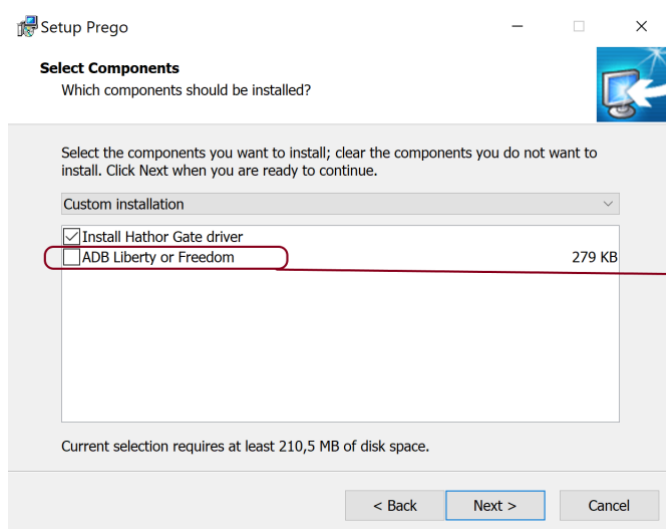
Setup Prego

Select Components
Which components should be installed?

Select the components you want to install; clear the components you do not want to install. Click Next when you are ready to continue.

Custom installation

Install Hathor Gate driver
ADB Liberty or Freedom 279 KB

Current selection requires at least 210,5 MB of disk space.

< Back Next > Cancel